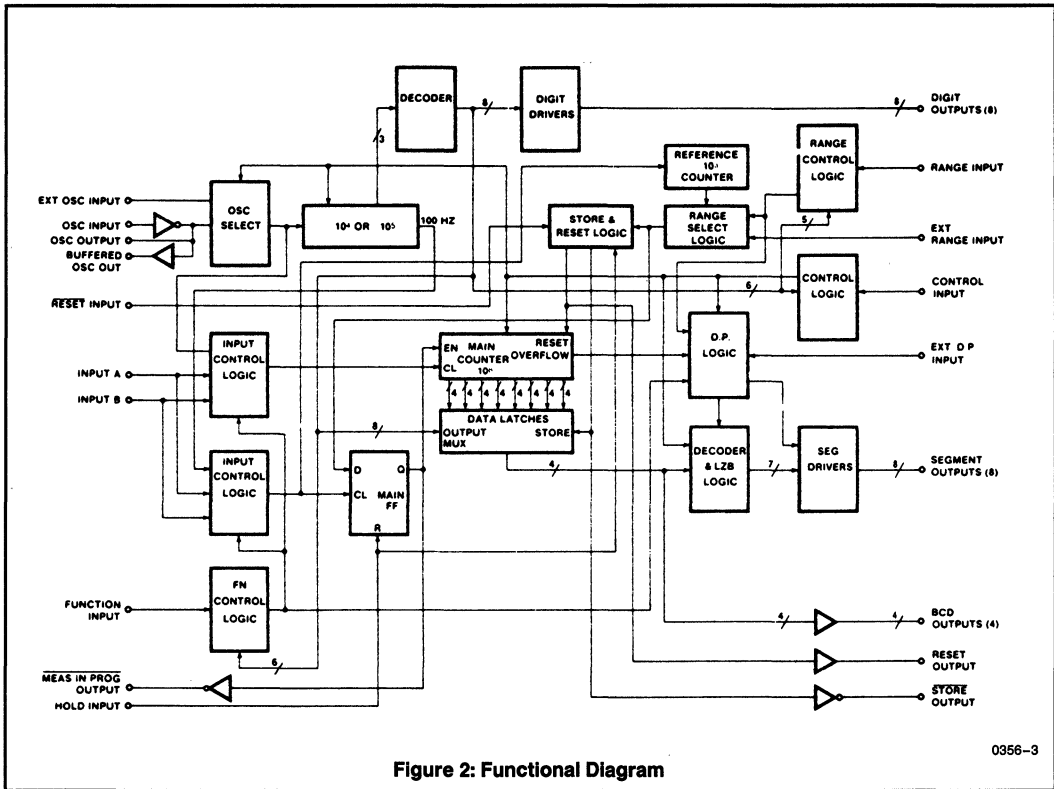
DECODER

DIGIT DRIVERS

DIGIT OUTPUTS (8)

8

8

3

REFERENCE $10^4$ COUNTER

RANGE CONTROL LOGIC

RANGE INPUT

EXT OSC INPUT

OSC INPUT

OSC OUTPUT

BUFFERED OSC OUT

OSC SELECT

$10^4$ OR $10^5$

100 HZ

STORE & RESET LOGIC

RANGE SELECT LOGIC

5

EXT RANGE INPUT

$\overline{RESET}$ INPUT

CONTROL LOGIC

6

CONTROL INPUT

INPUT CONTROL LOGIC

EN MAIN RESET COUNTER OVERFLOW CL $10^n$

D.P. LOGIC

EXT D P INPUT

INPUT A

INPUT B

4 4 4 4 4 4 4 4

DATA LATCHES OUTPUT MUX STORE

8

INPUT CONTROL LOGIC

D Q CL MAIN FF R

4

DECODER & LZB LOGIC

7

SEG DRIVERS

8

SEGMENT OUTPUTS (8)

FUNCTION INPUT

FN CONTROL LOGIC

4

4

BCD OUTPUTS (4)

6

RESET OUTPUT

$\overline{MEAS\ IN\ PROG}$ OUTPUT

HOLD INPUT

$\overline{STORE}$ OUTPUT

0356–3

Figure 2: Functional Diagram